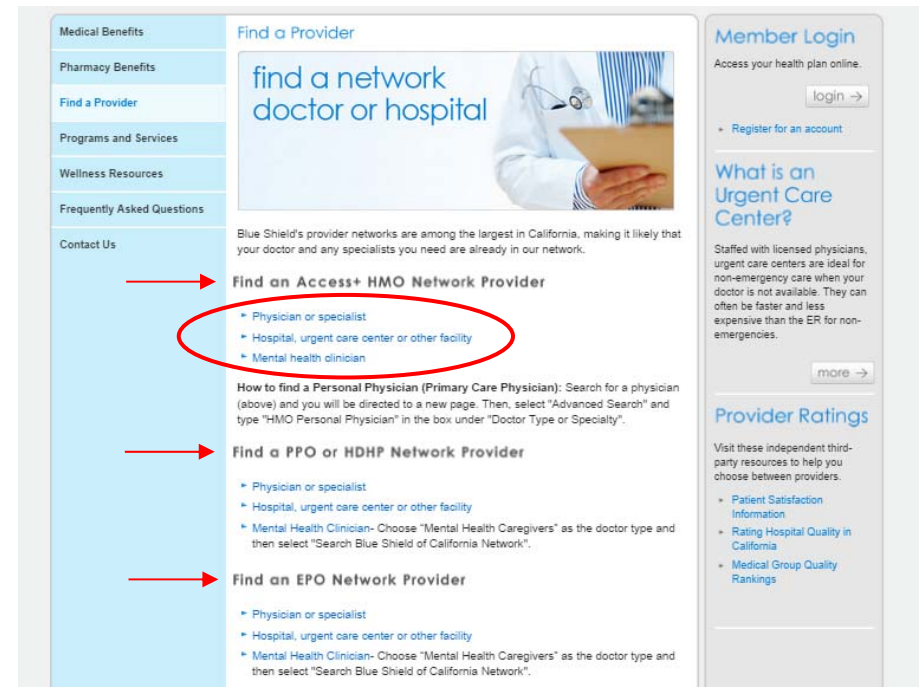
Medical Benefits

Pharmacy Benefits

Find a Provider

Programs and Services

Wellness Resources

Frequently Asked Questions

Contact Us

Find a Provider

find a network doctor or hospital

Blue Shield's provider networks are among the largest in California, making it likely that your doctor and any specialists you need are already in our network.

Find an Access+ HMO Network Provider

Physician or specialist

Hospital, urgent care center or other facility

Mental health clinician

**How to find a Personal Physician (Primary Care Physician):** Search for a physician (above) and you will be directed to a new page. Then, select "Advanced Search" and type "HMO Personal Physician" in the box under "Doctor Type or Specialty".

Find a PPO or HDHP Network Provider

Physician or specialist

Hospital, urgent care center or other facility

Mental Health Clinician- Choose "Mental Health Caregivers" as the doctor type and then select "Search Blue Shield of California Network".

Find an EPO Network Provider

Physician or specialist

Hospital, urgent care center or other facility

Mental Health Clinician- Choose "Mental Health Caregivers" as the doctor type and then select "Search Blue Shield of California Network".

Member Login

Access your health plan online.

login →

Register for an account

What is an Urgent Care Center?

Staffed with licensed physicians, urgent care centers are ideal for non-emergency care when your doctor is not available. They can often be faster and less expensive than the ER for non-emergencies.

more →

Provider Ratings

Visit these independent third-party resources to help you choose between providers.

Patient Satisfaction Information

Rating Hospital Quality in California

Medical Group Quality Rankings